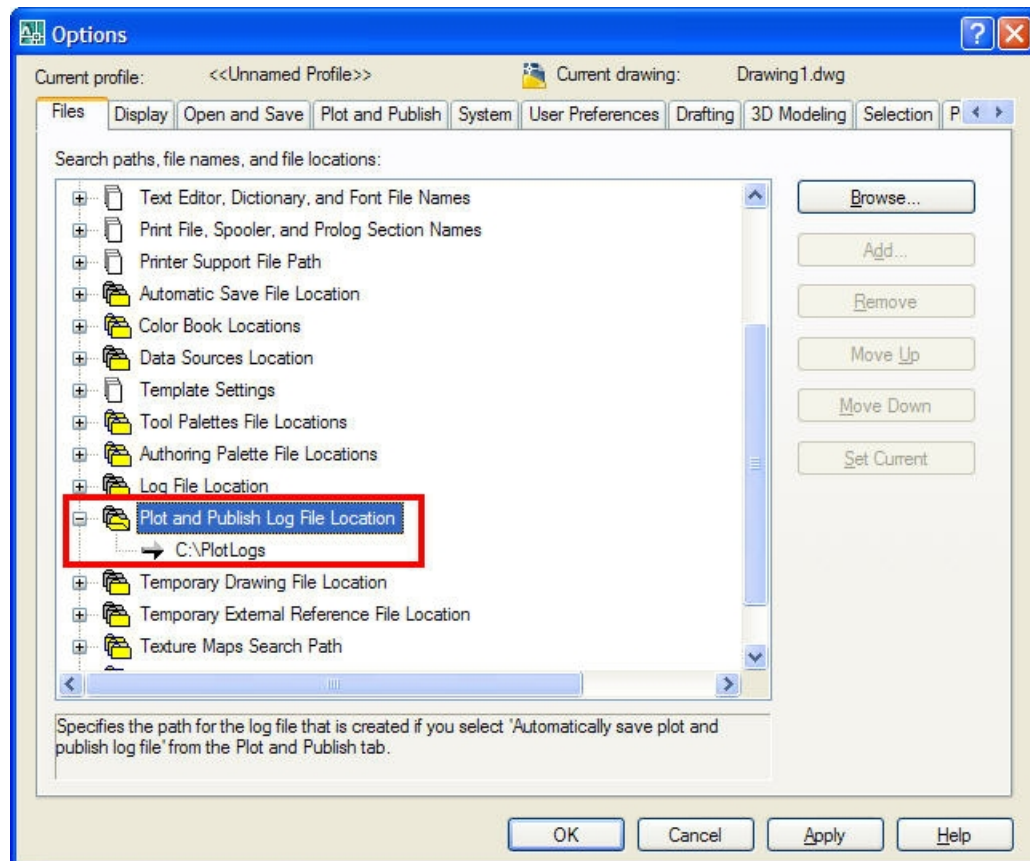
Options

Current profile: <<Unnamed Profile>>

Current drawing: Drawing1.dwg

Files | Display | Open and Save | Plot and Publish | System | User Preferences | Drafting | 3D Modeling | Selection | P

Search paths, file names, and file locations:

Text Editor, Dictionary, and Font File Names
Print File, Spooler, and Prolog Section Names
Printer Support File Path
Automatic Save File Location
Color Book Locations
Data Sources Location
Template Settings
Tool Palettes File Locations
Authoring Palette File Locations
Log File Location
Plot and Publish Log File Location
C:\PlotLogs
Temporary Drawing File Location
Temporary External Reference File Location
Texture Maps Search Path

Browse...
Add...
Remove
Move Up
Move Down
Set Current

Specifies the path for the log file that is created if you select 'Automatically save plot and publish log file' from the Plot and Publish tab.

OK
Cancel
Apply
Help